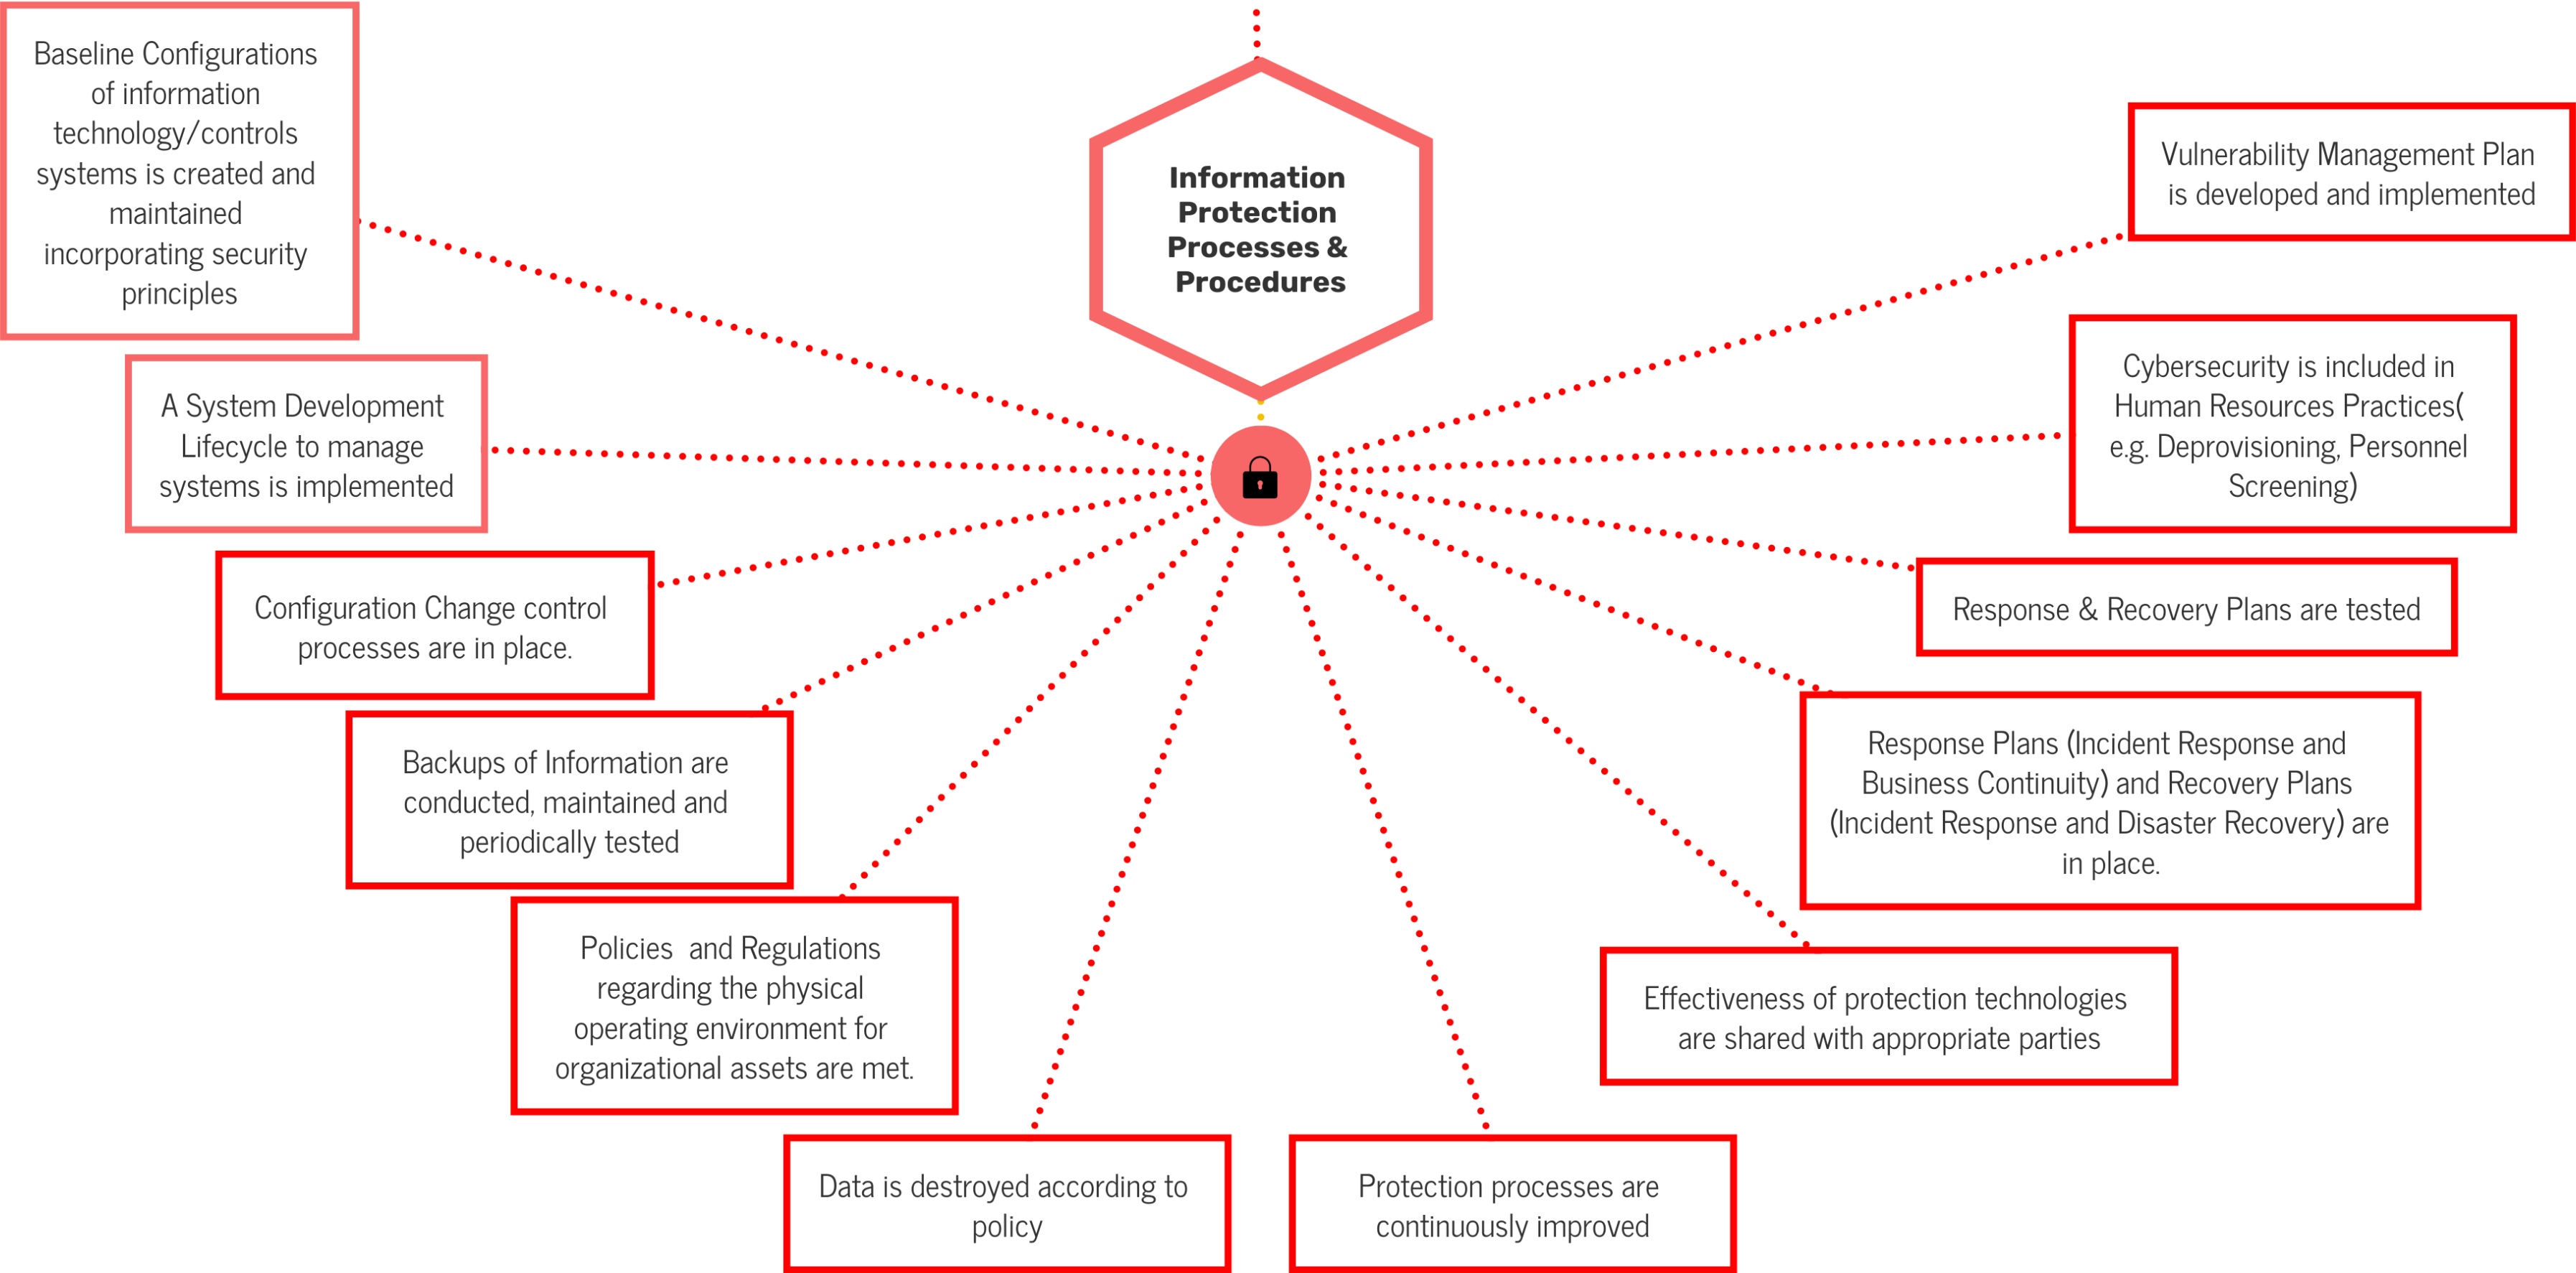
Information Protection Processes & Procedures

Baseline Configurations of information technology/controls systems is created and maintained incorporating security principles

A System Development Lifecycle to manage systems is implemented

Configuration Change control processes are in place.

Backups of Information are conducted, maintained and periodically tested

Policies and Regulations regarding the physical operating environment for organizational assets are met.

Data is destroyed according to policy

Protection processes are continuously improved

Effectiveness of protection technologies are shared with appropriate parties

Response Plans (Incident Response and Business Continuity) and Recovery Plans (Incident Response and Disaster Recovery) are in place.

Response & Recovery Plans are tested

Cybersecurity is included in Human Resources Practices( e.g. Deprovisioning, Personnel Screening)

Vulnerability Management Plan is developed and implemented